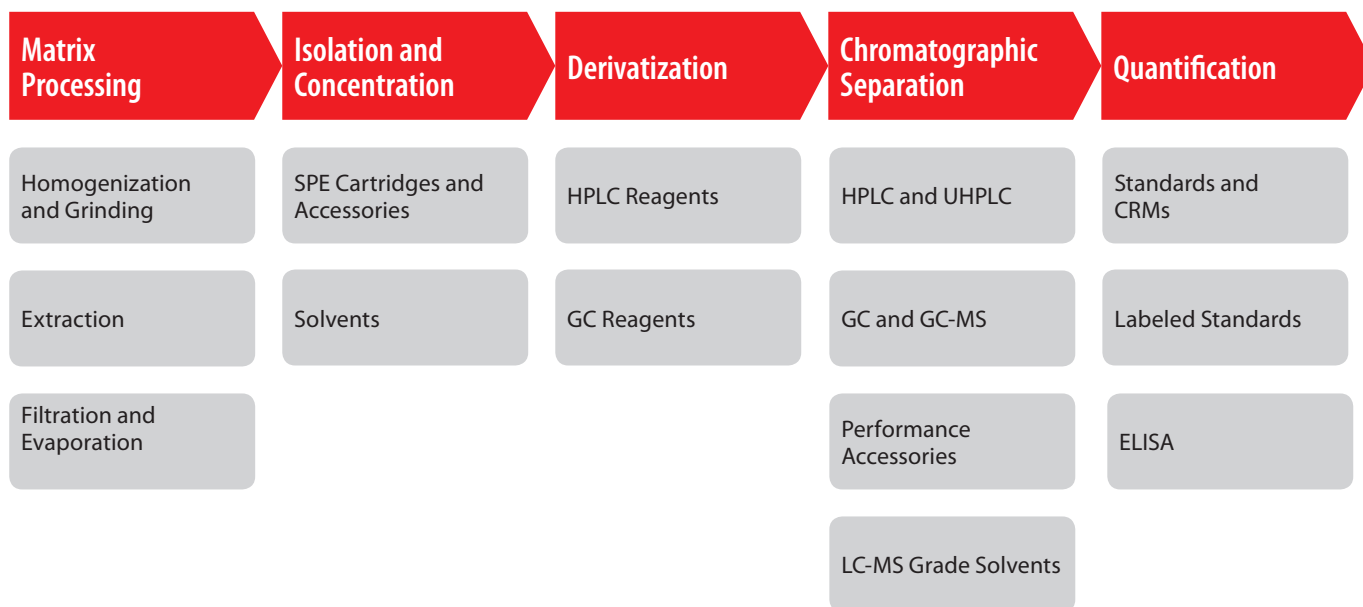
Matrix Processing

Homogenization and Grinding

Extraction

Filtration and Evaporation

Isolation and Concentration

SPE Cartridges and Accessories

Solvents

Derivatization

HPLC Reagents

GC Reagents

Chromatographic Separation

HPLC and UHPLC

GC and GC-MS

Performance Accessories

LC-MS Grade Solvents

Quantification

Standards and CRMs

Labeled Standards

ELISA